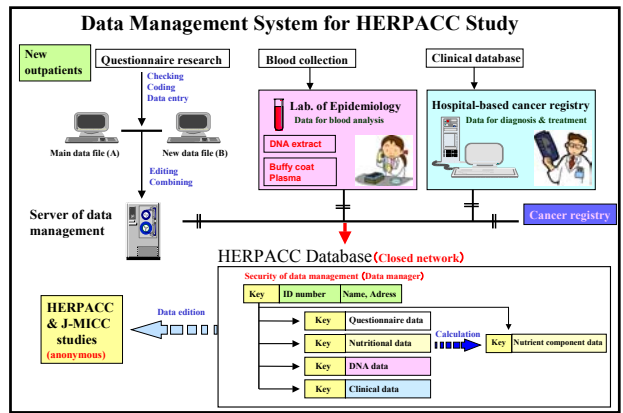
Data Management System for HERPACC Study

New outpatients

Questionnaire research

Checking
Coding
Data entry

Main data file (A)

New data file (B)

Editing
Combining

Server of data management

Blood collection

Lab. of Epidemiology
Data for blood analysis

DNA extract

Buffy coat
Plasma

Clinical database

Hospital-based cancer registry
Data for diagnosis & treatment

Cancer registry

HERPACC Database (Closed network)

Security of data management (Data manager)

| Key | ID number | Name, Adress |
|---|---|---|

| Key | Questionnaire data |
|---|---|

| Key | Nutritional data |
|---|---|

Calculation

| Key | Nutrient component data |
|---|---|

| Key | DNA data |
|---|---|

| Key | Clinical data |
|---|---|

Data edition

HERPACC & J-MICC studies
(anonymous)